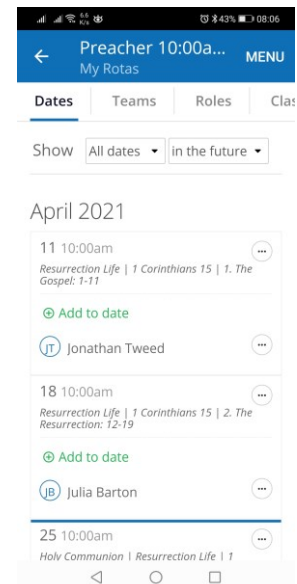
43% 08:06

Preacher 10:00a...
My Rotas
MENU

Dates Teams Roles Clas

Show All dates in the future

April 2021

11 10:00am
Resurrection Life | 1 Corinthians 15 | 1. The Gospel: 1-11

⊕ Add to date

JT Jonathan Tweed

18 10:00am
Resurrection Life | 1 Corinthians 15 | 2. The Resurrection: 12-19

⊕ Add to date

JB Julia Barton

25 10:00am
Holy Communion | Resurrection Life | 1